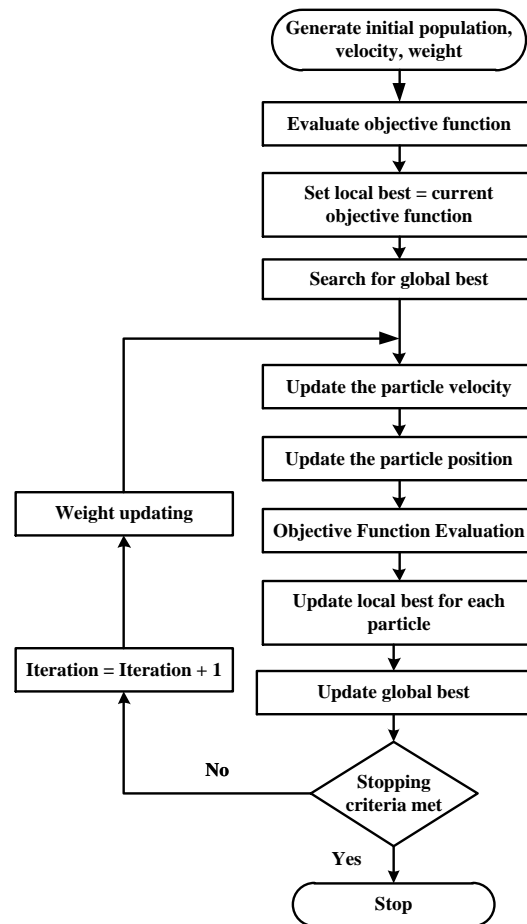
Generate initial population, velocity, weight

Evaluate objective function

Set local best = current objective function

Search for global best

Update the particle velocity

Update the particle position

Objective Function Evaluation

Update local best for each particle

Update global best

Stopping criteria met

No

Yes

Stop

Weight updating

Iteration = Iteration + 1